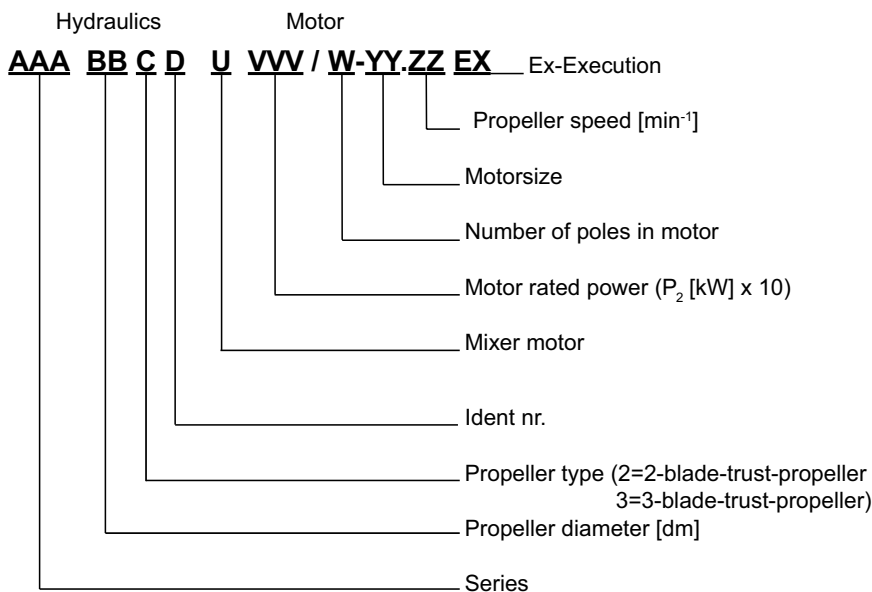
Hydraulics Motor

AAA BB C D U VVV / W-YY.ZZ EX Ex-Execution

Propeller speed [min$^{-1}$]

Motorsize

Number of poles in motor

Motor rated power ($P_2$ [kW] x 10)

Mixer motor

Ident nr.

Propeller type (2=2-blade-trust-propeller 3=3-blade-trust-propeller)

Propeller diameter [dm]

Series